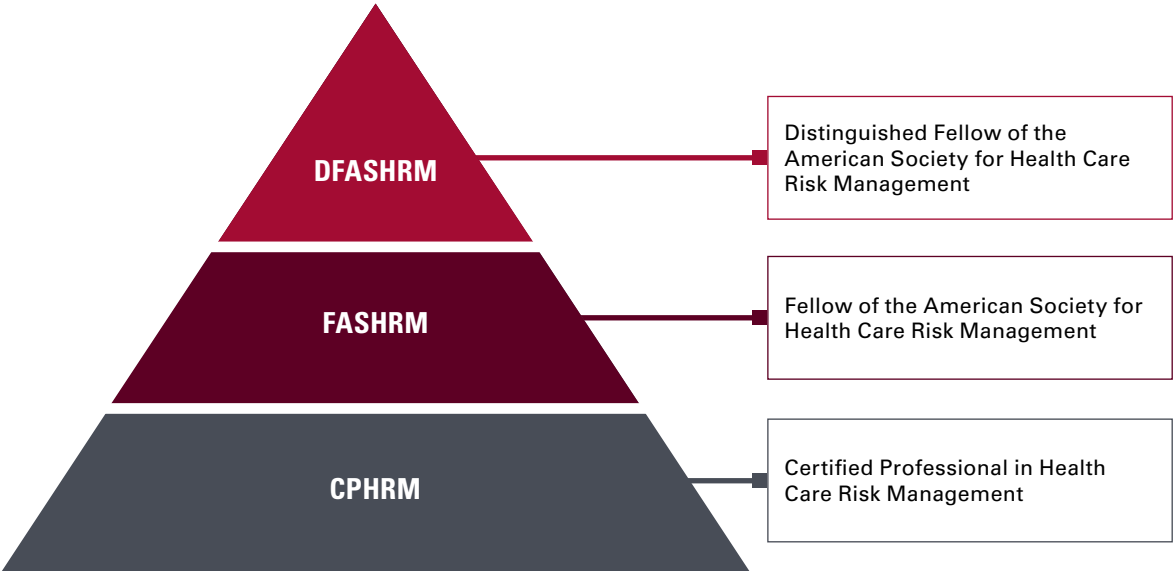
DFASHRM

Distinguished Fellow of the American Society for Health Care Risk Management

FASHRM

Fellow of the American Society for Health Care Risk Management

CPHRM

Certified Professional in Health Care Risk Management